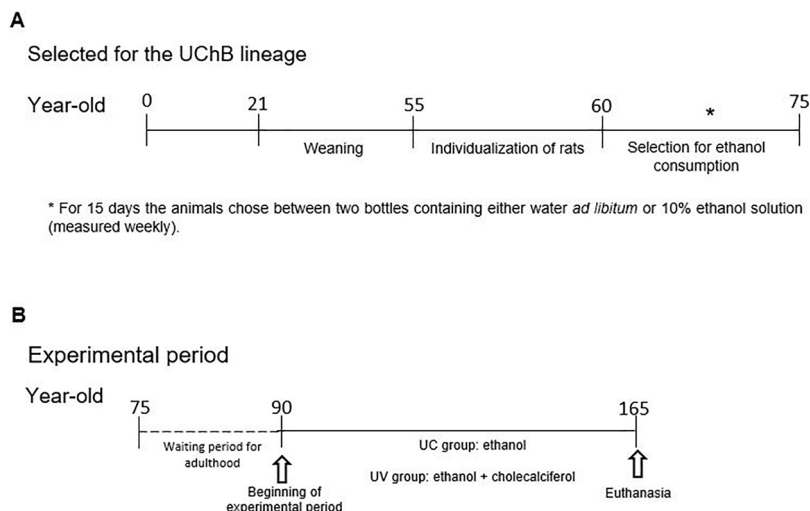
A

Selected for the UChB lineage

Year-old 0 21 55 60 * 75

Weaning

Individualization of rats

Selection for ethanol consumption

* For 15 days the animals chose between two bottles containing either water *ad libitum* or 10% ethanol solution (measured weekly).

B

Experimental period

Year-old 75 90 165

Waiting period for adulthood

UC group: ethanol

UV group: ethanol + cholecalciferol

Beginning of experimental period

Euthanasia